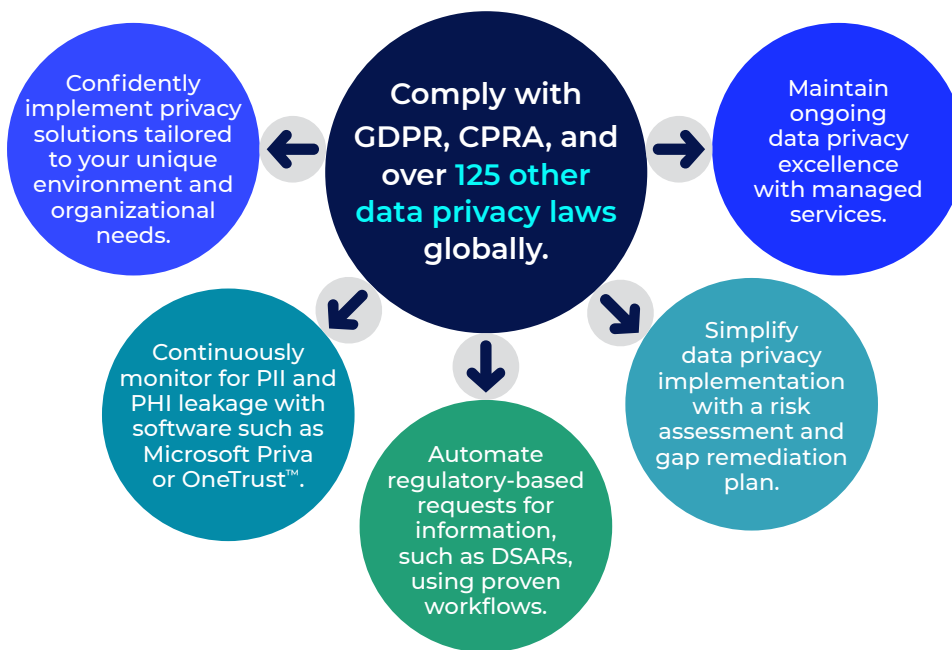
Comply with GDPR, CPRA, and over 125 other data privacy laws globally.

Confidently implement privacy solutions tailored to your unique environment and organizational needs.

Maintain ongoing data privacy excellence with managed services.

Continuously monitor for PII and PHI leakage with software such as Microsoft Priva or OneTrust™.

Automate regulatory-based requests for information, such as DSARs, using proven workflows.

Simplify data privacy implementation with a risk assessment and gap remediation plan.